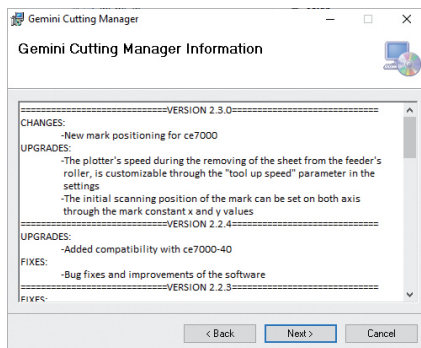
Gemini Cutting Manager

Gemini Cutting Manager Information

=============================VERSION 2.3.0=============================
CHANGES:
-New mark positioning for ce7000
UPGRADES:
-The plotter's speed during the removing of the sheet from the feeder's roller, is customizable through the "tool up speed" parameter in the settings
-The initial scanning position of the mark can be set on both axis through the mark constant x and y values
=============================VERSION 2.2.4=============================
UPGRADES:
-Added compatibility with ce7000-40
FIXES:
-Bug fixes and improvements of the software
=============================VERSION 2.2.3=============================
FIXES:

< Back
Next >
Cancel